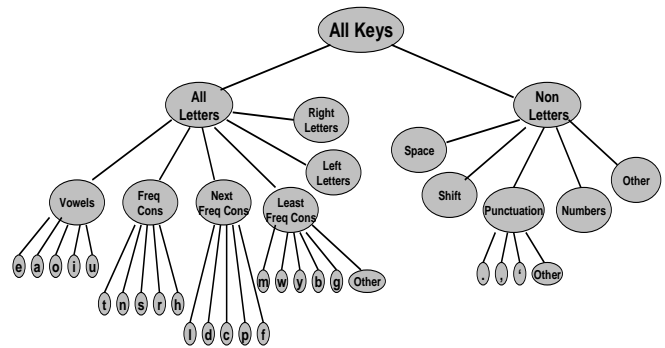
All Keys

All Letters

Right Letters

Left Letters

Non Letters

Space

Shift

Punctuation

Numbers

Other

Vowels

Freq Cons

Next Freq Cons

Least Freq Cons

e a o i u

t n s r h

l d c p f

m w y b g Other

. , ' Other